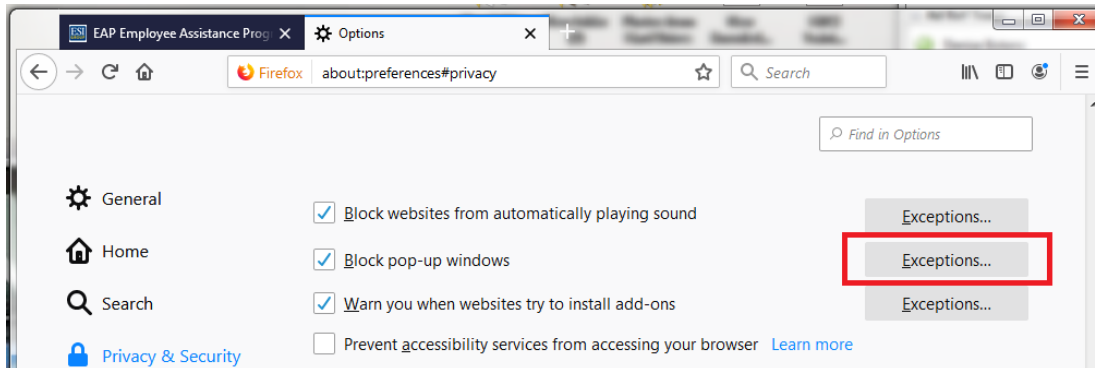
ESI EAP Employee Assistance Prog ×
Options ×

Firefox about:preferences#privacy
Search

Find in Options

General
Home
Search
Privacy & Security

Block websites from automatically playing sound
Exceptions…
Block pop-up windows
Exceptions…
Warn you when websites try to install add-ons
Exceptions…
Prevent accessibility services from accessing your browser Learn more